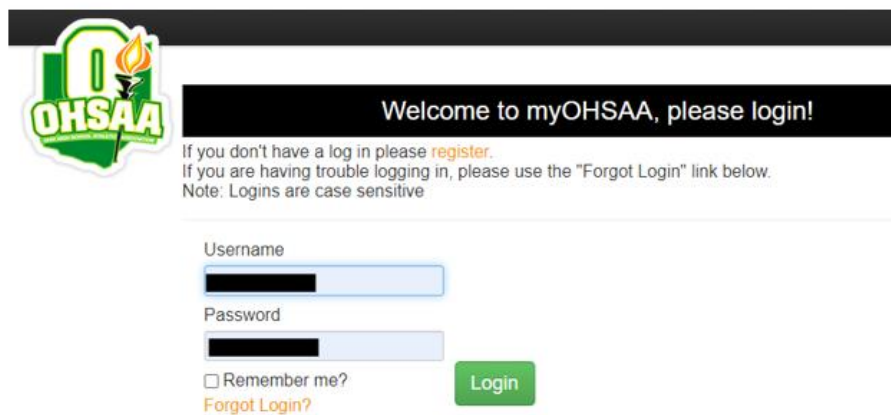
OHSAA

Welcome to myOHSAA, please login!

If you don't have a log in please register.
If you are having trouble logging in, please use the "Forgot Login" link below.
Note: Logins are case sensitive

Username

Password

Remember me?

Login

Forgot Login?